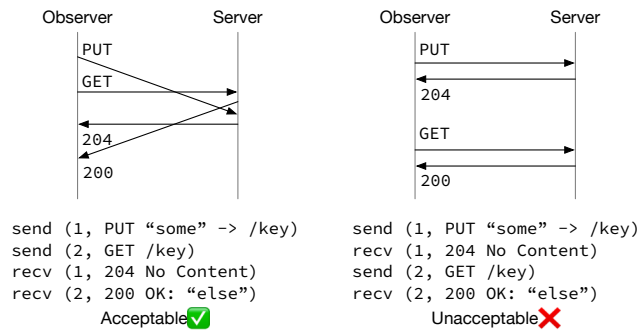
Observer Server

PUT

GET

204

200

send (1, PUT “some” -> /key)
send (2, GET /key)
recv (1, 204 No Content)
recv (2, 200 OK: “else”)

Acceptable✅

Observer Server

PUT

204

GET

200

send (1, PUT “some” -> /key)
recv (1, 204 No Content)
send (2, GET /key)
recv (2, 200 OK: “else”)

Unacceptable❌